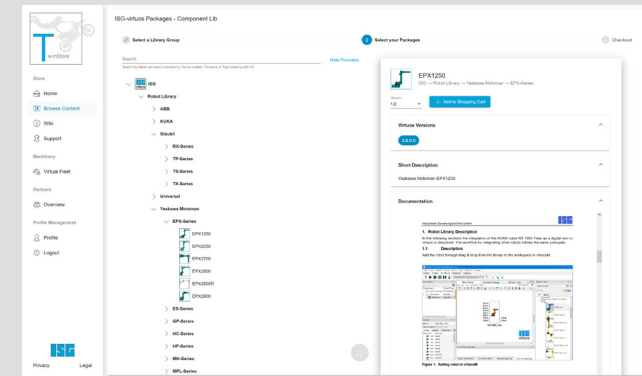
TwinStore

Store

Home

Browse Content

Wiki

Support

Machinery

Virtual Fleet

Partners

Overview

Profile Management

Profile

Logout

ISG

Privacy

Legal

ISG-virtuos Packages - Component Lib

Select a Library Group

2 Select your Packages

3 Checkout

Search

Search by Name (at least 2 characters). Some models: Filename or Tags (starting with #)

Hide Preview

ISG

Robot Library

ABB

KUKA

Stäubli

RX-Series

TP-Series

TS-Series

TX-Series

Universal

Yaskawa Motoman

EPX-Series

EPX1250

EPX2050

EPX2700

EPX2800

EPX2800R

EPX2900

ES-Series

GP-Series

HC-Series

HP-Series

MH-Series

MPL-Series

EPX1250

ISG — Robot Library — Yaskawa Motoman — EPX-Series

Version

1.0

Add to Shopping Cart

Virtuos Versions

2.9.0.0

Short Description

Yaskawa Motoman EPX1250

Documentation

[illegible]

1. Robot Library Description

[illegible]

1.1 Description

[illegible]

Figure 1 Adding robot in virtuosM